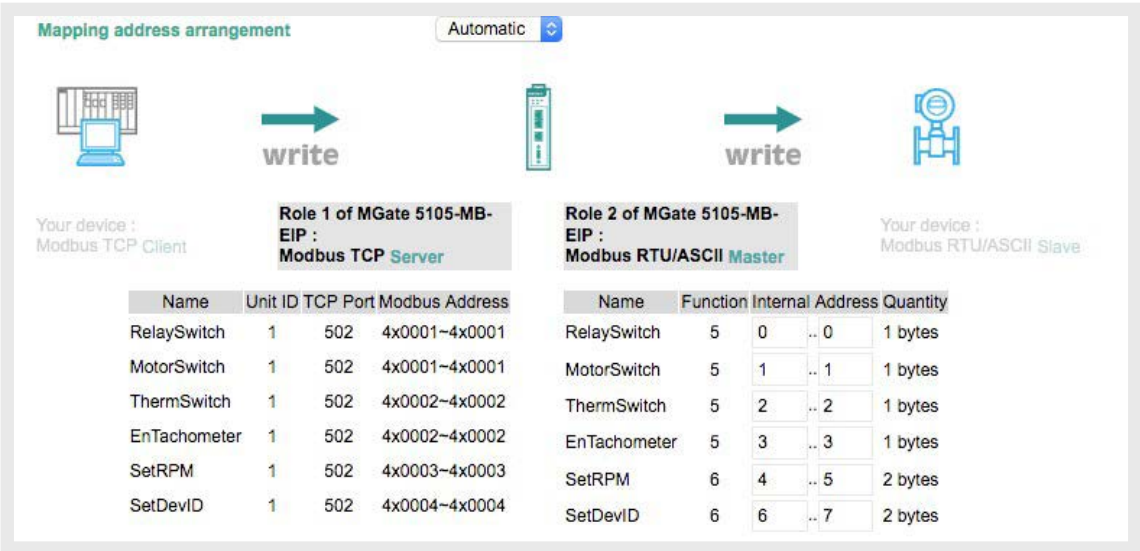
Mapping address arrangement

Automatic

write

write

Your device : Modbus TCP Client

Role 1 of MGate 5105-MB-EIP : Modbus TCP Server

Role 2 of MGate 5105-MB-EIP : Modbus RTU/ASCII Master

Your device : Modbus RTU/ASCII Slave

| Name | Unit ID | TCP Port | Modbus Address |
|---|---|---|---|
| RelaySwitch | 1 | 502 | 4x0001~4x0001 |
| MotorSwitch | 1 | 502 | 4x0001~4x0001 |
| ThermSwitch | 1 | 502 | 4x0002~4x0002 |
| EnTachometer | 1 | 502 | 4x0002~4x0002 |
| SetRPM | 1 | 502 | 4x0003~4x0003 |
| SetDevID | 1 | 502 | 4x0004~4x0004 |

| Name | Function | Internal Address | Quantity |
|---|---|---|---|
| RelaySwitch | 5 | 0 .. 0 | 1 bytes |
| MotorSwitch | 5 | 1 .. 1 | 1 bytes |
| ThermSwitch | 5 | 2 .. 2 | 1 bytes |
| EnTachometer | 5 | 3 .. 3 | 1 bytes |
| SetRPM | 6 | 4 .. 5 | 2 bytes |
| SetDevID | 6 | 6 .. 7 | 2 bytes |